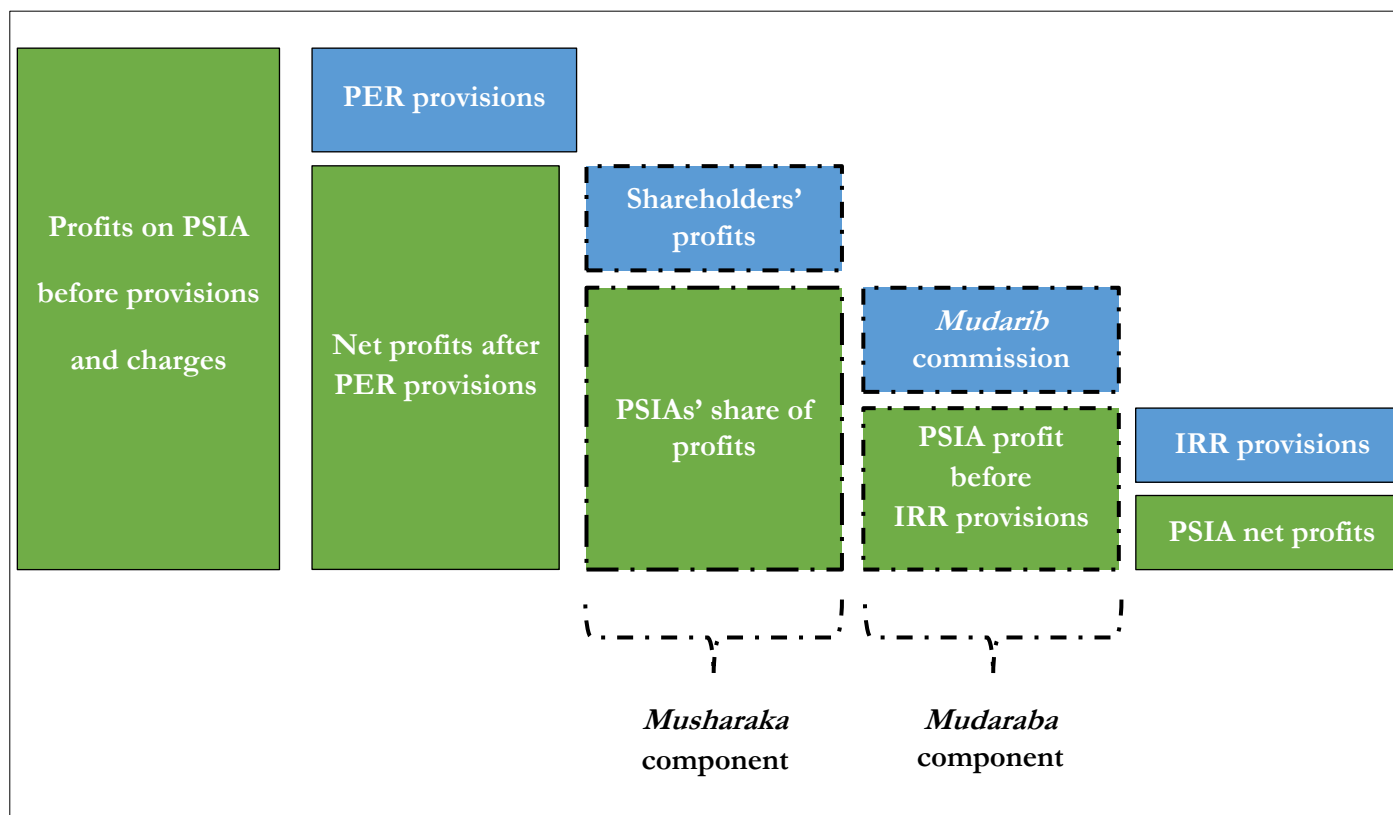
Profits on PSIA before provisions and charges

PER provisions

Net profits after PER provisions

Shareholders' profits

PSIAs' share of profits

*Mudarib* commission

PSIA profit before IRR provisions

IRR provisions

PSIA net profits

*Musharaka* component

*Mudaraba* component